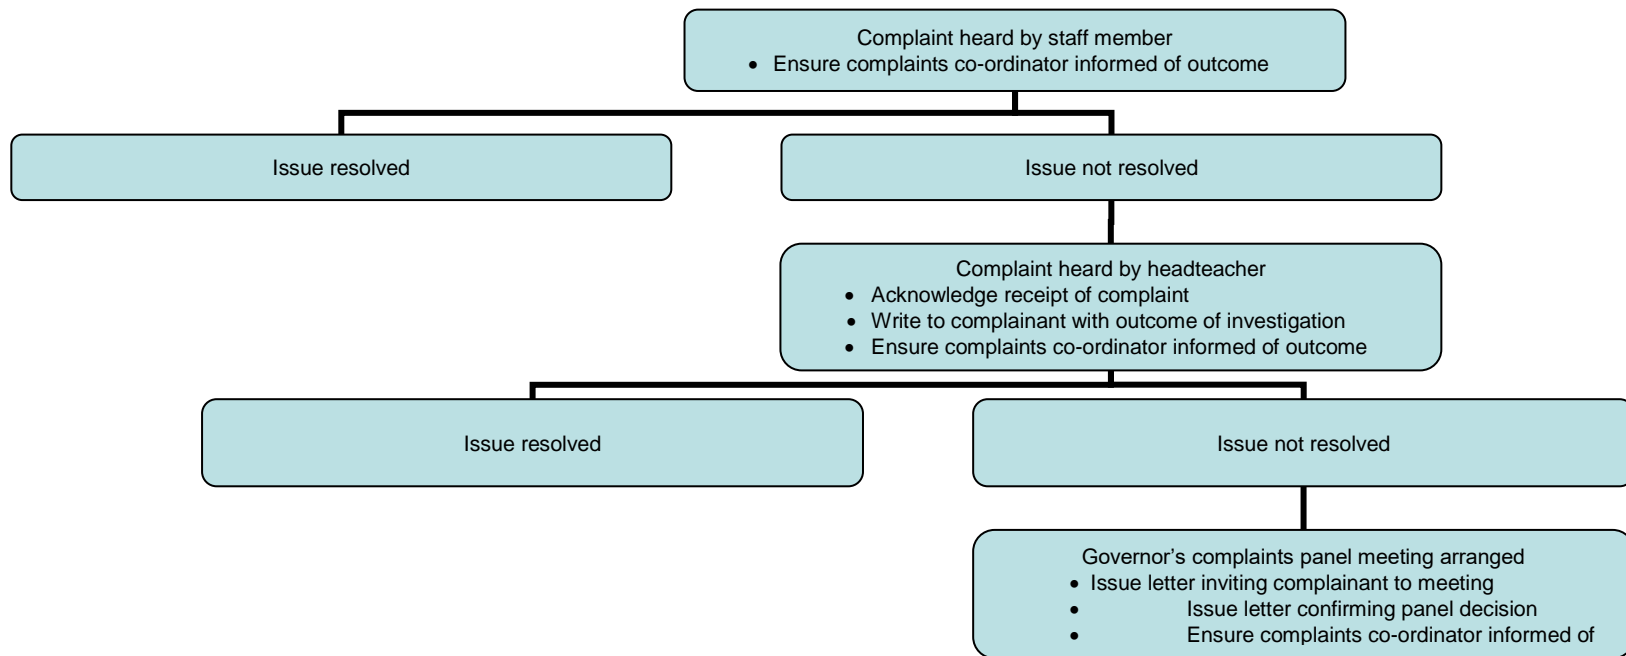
Complaint heard by staff member
- Ensure complaints co-ordinator informed of outcome

Issue resolved

Issue not resolved

Complaint heard by headteacher
- Acknowledge receipt of complaint
- Write to complainant with outcome of investigation
- Ensure complaints co-ordinator informed of outcome

Issue resolved

Issue not resolved

Governor's complaints panel meeting arranged
- Issue letter inviting complainant to meeting
- Issue letter confirming panel decision
- Ensure complaints co-ordinator informed of